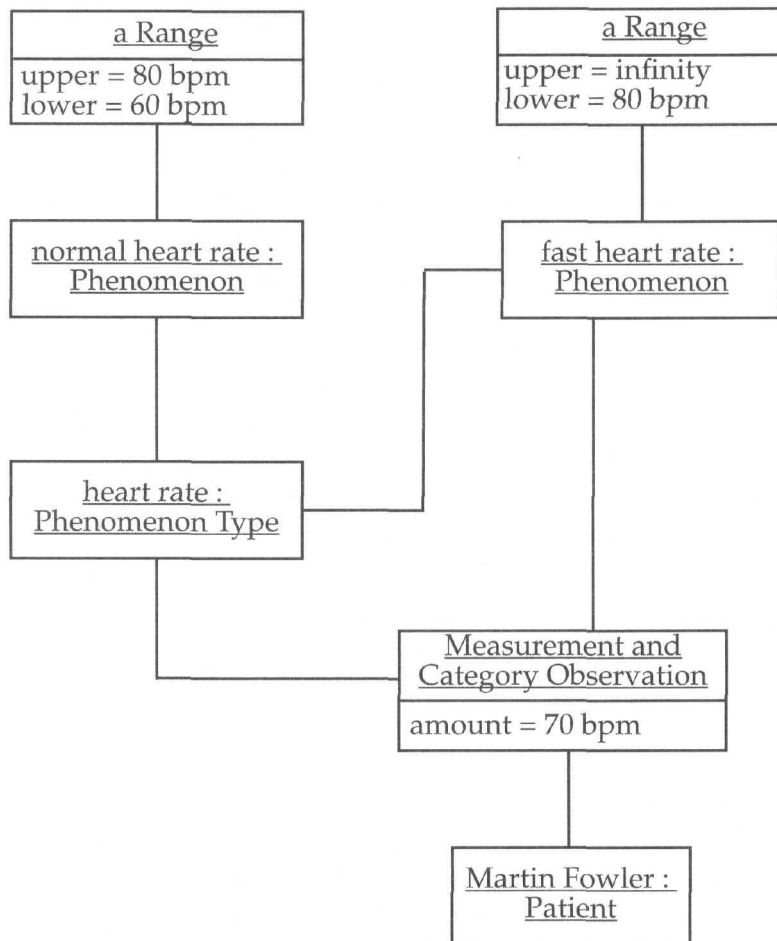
a Range
upper = 80 bpm
lower = 60 bpm

a Range
upper = infinity
lower = 80 bpm

normal heart rate : Phenomenon

fast heart rate : Phenomenon

heart rate : Phenomenon Type

Measurement and Category Observation
amount = 70 bpm

Martin Fowler : Patient